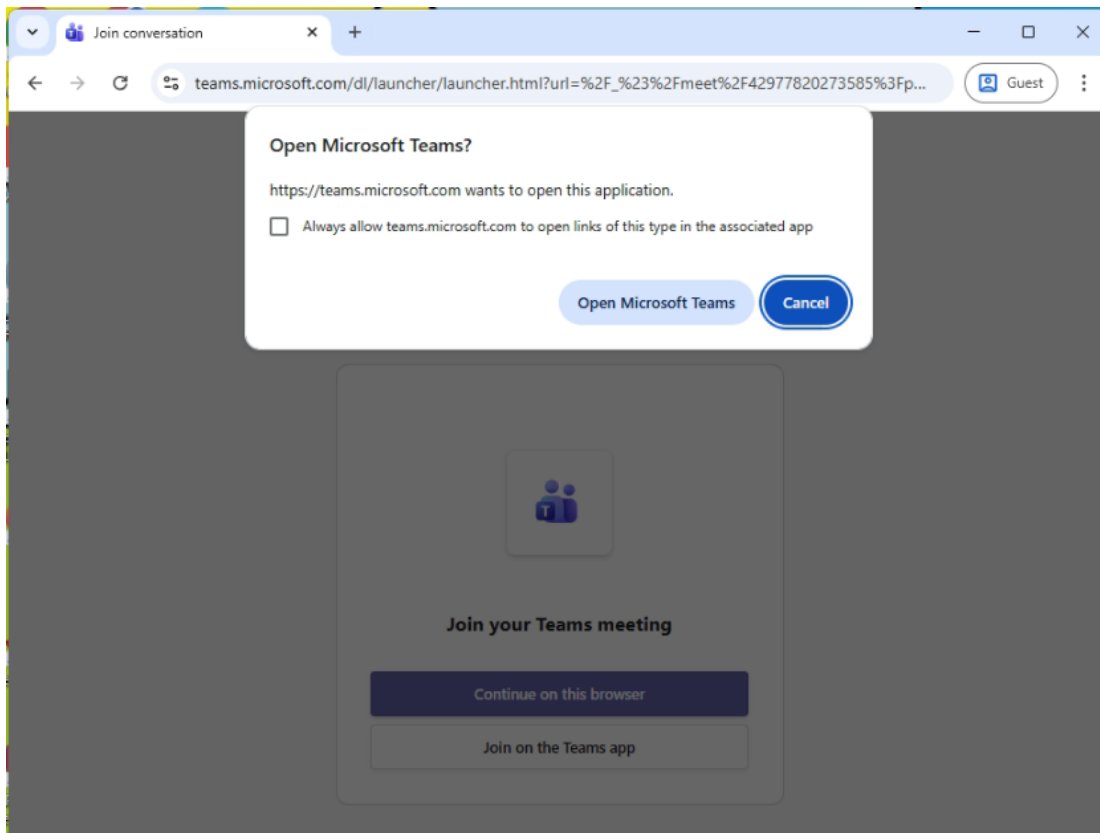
Join conversation

teams.microsoft.com/dl/launcher/launcher.html?url=%2F_%23%2Fmeet%2F42977820273585%3Fp...

Guest

Open Microsoft Teams?

https://teams.microsoft.com wants to open this application.

Always allow teams.microsoft.com to open links of this type in the associated app

Open Microsoft Teams

Cancel

Join your Teams meeting

Continue on this browser

Join on the Teams app